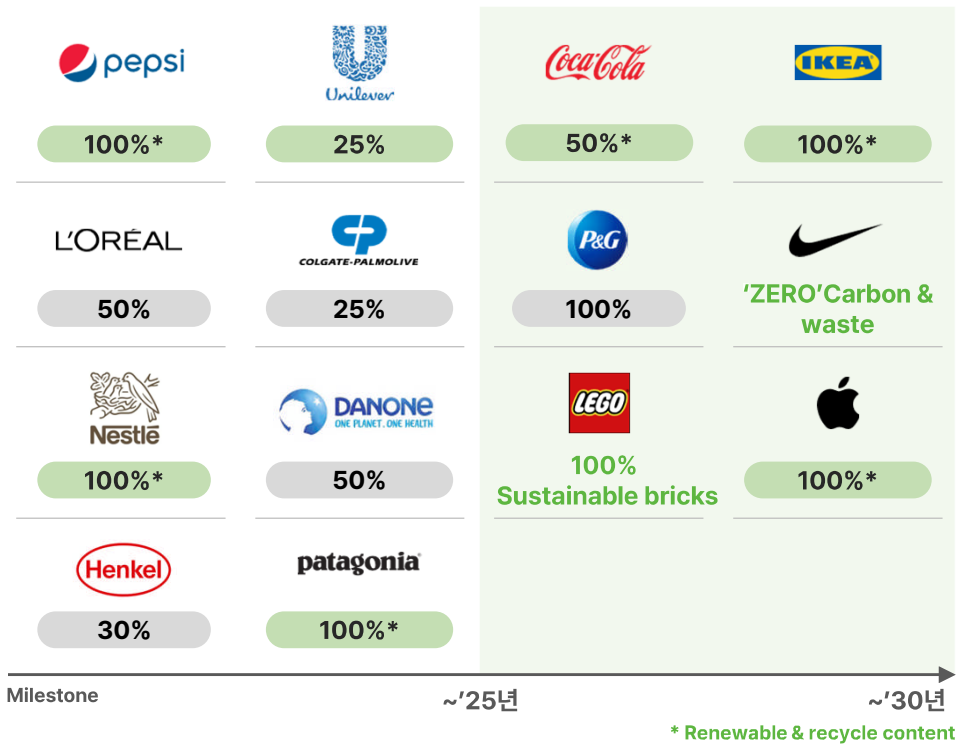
pepsi

100%*

Unilever

25%

Coca-Cola

50%*

IKEA

100%*

L'ORÉAL

50%

COLGATE-PALMOLIVE

25%

P&G

100%

'ZERO'Carbon & waste

Nestlé

100%*

DANONE
ONE PLANET. ONE HEALTH

50%

LEGO

100%
Sustainable bricks

100%*

Henkel

30%

patagonia

100%*

Milestone

~'25년

~'30년

* Renewable & recycle content